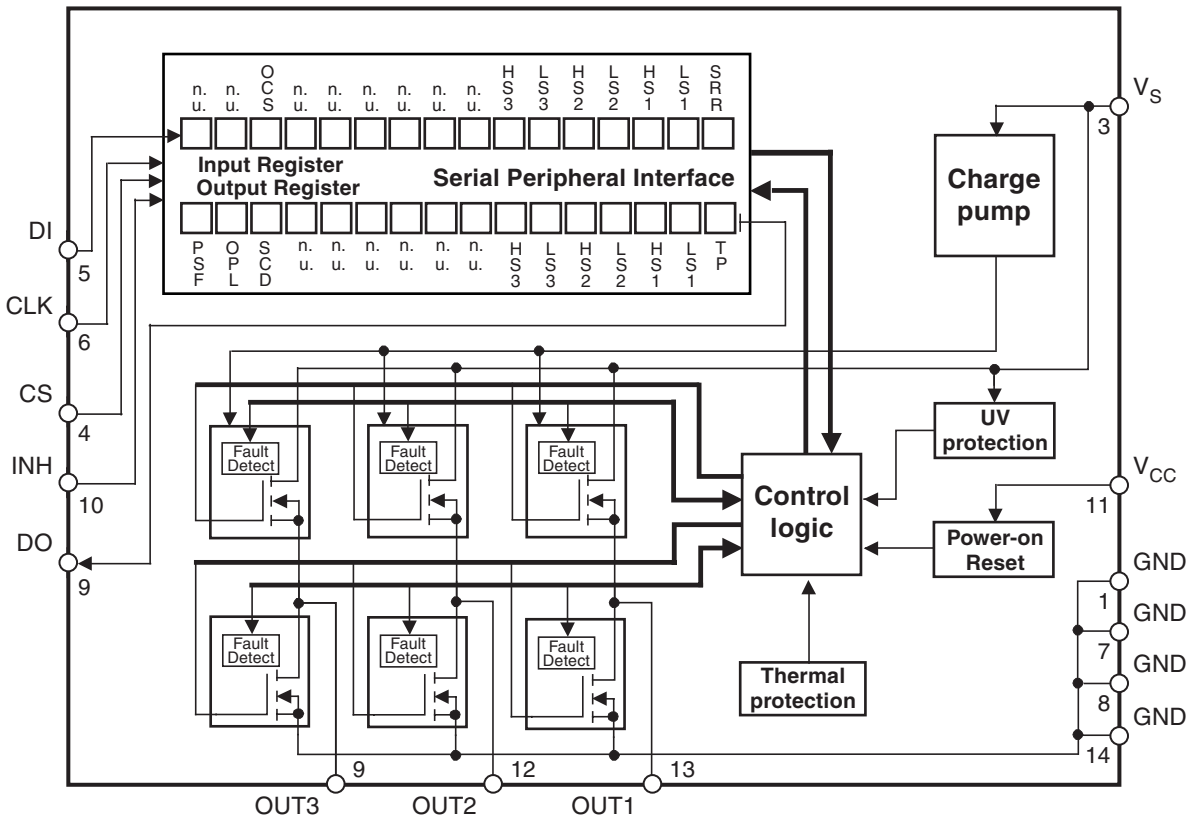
n. u. | n. u. | O C S | n. u. | n. u. | n. u. | n. u. | n. u. | n. u. | H S 3 | L S 3 | H S 2 | L S 2 | H S 1 | L S 1 | S R R

Input Register
Output Register
Serial Peripheral Interface

P S F | O P L | S C D | n. u. | n. u. | n. u. | n. u. | n. u. | n. u. | H S 3 | L S 3 | H S 2 | L S 2 | H S 1 | L S 1 | T P

$V_S$
3

Charge pump

DI
5
CLK
6
CS
4
INH
10
DO
9

Fault Detect
Fault Detect
Fault Detect

UV protection

Control logic

$V_{CC}$
11

Power-on Reset

GND
1
GND
7
GND
8
GND
14

Fault Detect
Fault Detect
Fault Detect

Thermal protection

9
OUT3
12
OUT2
13
OUT1